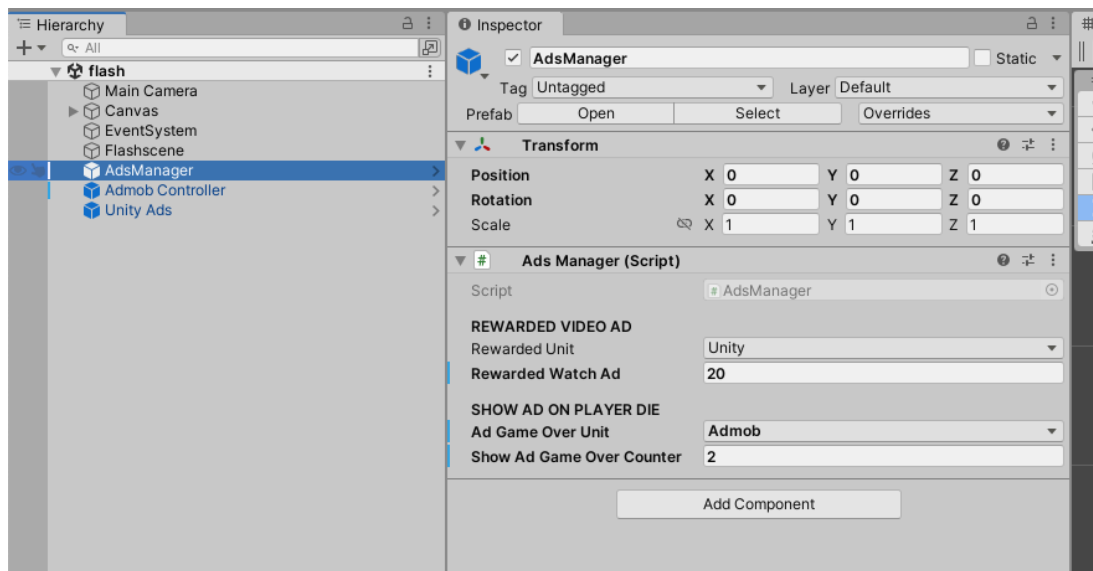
Hierarchy

All

flash
Main Camera
Canvas
EventSystem
Flashscene
AdsManager
Admob Controller
Unity Ads

Inspector

AdsManager
Static
Tag Untagged
Layer Default
Prefab Open Select Overrides

Transform
Position X 0 Y 0 Z 0
Rotation X 0 Y 0 Z 0
Scale X 1 Y 1 Z 1

Ads Manager (Script)
Script AdsManager

REWARDED VIDEO AD
Rewarded Unit Unity
Rewarded Watch Ad 20

SHOW AD ON PLAYER DIE
Ad Game Over Unit Admob
Show Ad Game Over Counter 2

Add Component